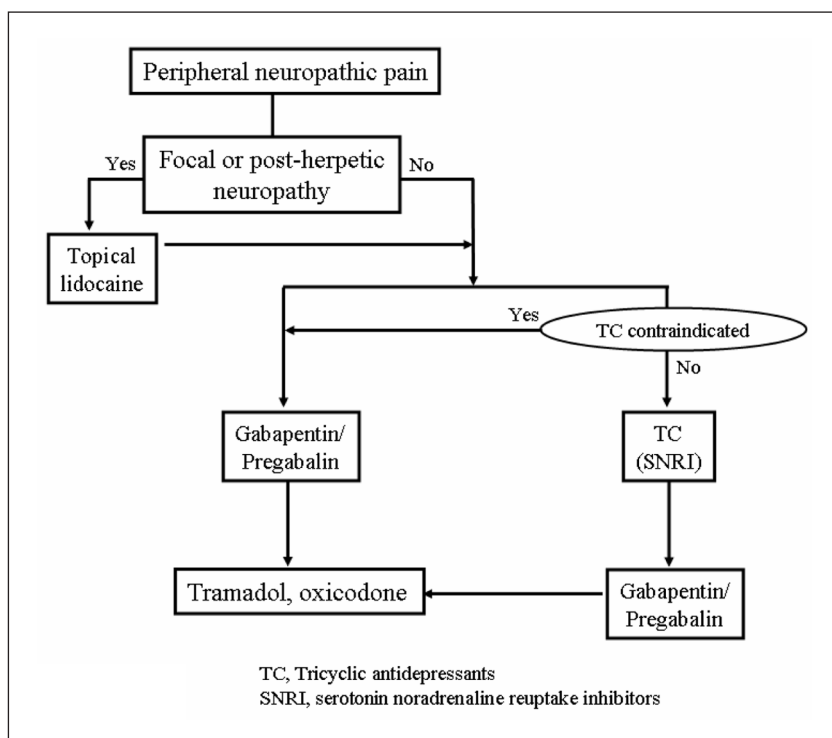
Peripheral neuropathic pain

Yes

Focal or post-herpetic neuropathy

No

Topical lidocaine

Yes

TC contraindicated

No

Gabapentin/ Pregabalin

TC (SNRI)

Tramadol, oxicodone

Gabapentin/ Pregabalin

TC, Tricyclic antidepressants
SNRI, serotonin noradrenaline reuptake inhibitors